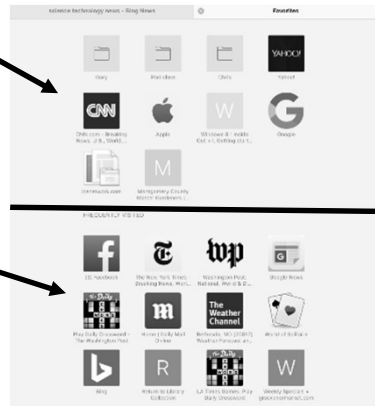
science technology news - Bing News
Favorites
Grey
Pad docs
Chris
YAHOO!
Yahoo!
CNN
CNN.com - Breaking News, U.S., World...
Apple
W
Windows 8 - Inside Out + Getting Up t...
Google
Montgomery County Motor Vehicles (...
M
FREQUENTLY VISITED
(1) Facebook
The New York Times - Breaking News, Worl...
wp
Washington Post: Breaking news, World &...
G
Google News
Play Daily Crossword - The Washington Post
m
Home | Daily Mail Online
The Weather Channel
Bethesda, MD (20817) Weather Forecast an...
World of Solitaire
Bing
R
Return to Library Collection
LA Times Games: Play Daily Crossword
W
Weekly Specials + ...